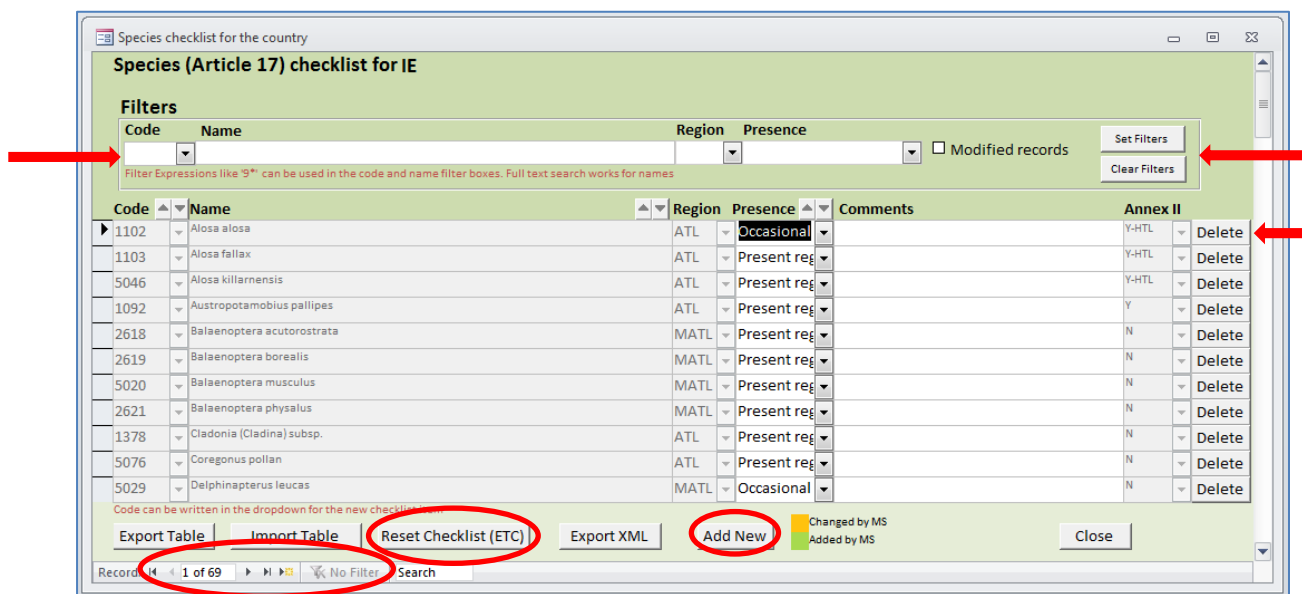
Species checklist for the country

Species (Article 17) checklist for IE

Filters

Code Name Region Presence

Modified records

Set Filters

Clear Filters

Filter Expressions like '9*' can be used in the code and name filter boxes. Full text search works for names

| Code | Name | Region | Presence | Comments | Annex II | |
|---|---|---|---|---|---|---|
| 1102 | Alosa alosa | ATL | Occasional | | Y-HTL | Delete |
| 1103 | Alosa fallax | ATL | Present reg | | Y-HTL | Delete |
| 5046 | Alosa killarnensis | ATL | Present reg | | Y-HTL | Delete |
| 1092 | Austropotamobius pallipes | ATL | Present reg | | Y | Delete |
| 2618 | Balaenoptera acutorostrata | MATL | Present reg | | N | Delete |
| 2619 | Balaenoptera borealis | MATL | Present reg | | N | Delete |
| 5020 | Balaenoptera musculus | MATL | Present reg | | N | Delete |
| 2621 | Balaenoptera physalus | MATL | Present reg | | N | Delete |
| 1378 | Cladonia (Cladina) subsp. | ATL | Present reg | | N | Delete |
| 5076 | Coregonus pollan | ATL | Present reg | | N | Delete |
| 5029 | Delphinapterus leucas | MATL | Occasional | | N | Delete |

Code can be written in the dropdown for the new checklist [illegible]

Export Table Import Table Reset Checklist (ETC) Export XML Add New Changed by MS Added by MS Close

Record: 1 of 69 No Filter Search